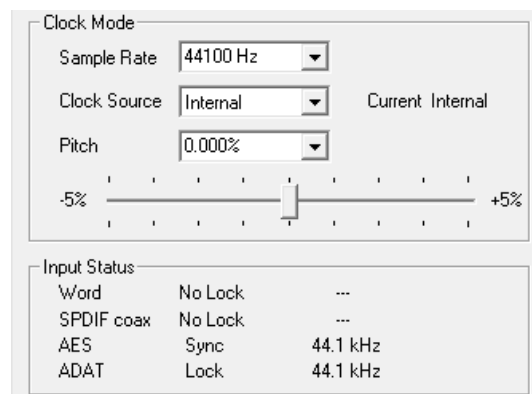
Clock Mode

Sample Rate 44100 Hz

Clock Source Internal Current Internal

Pitch 0.000%

-5% +5%

Input Status

| | | |
|---|---|---|
| Word | No Lock | --- |
| SPDIF coax | No Lock | --- |
| AES | Sync | 44.1 kHz |
| ADAT | Lock | 44.1 kHz |